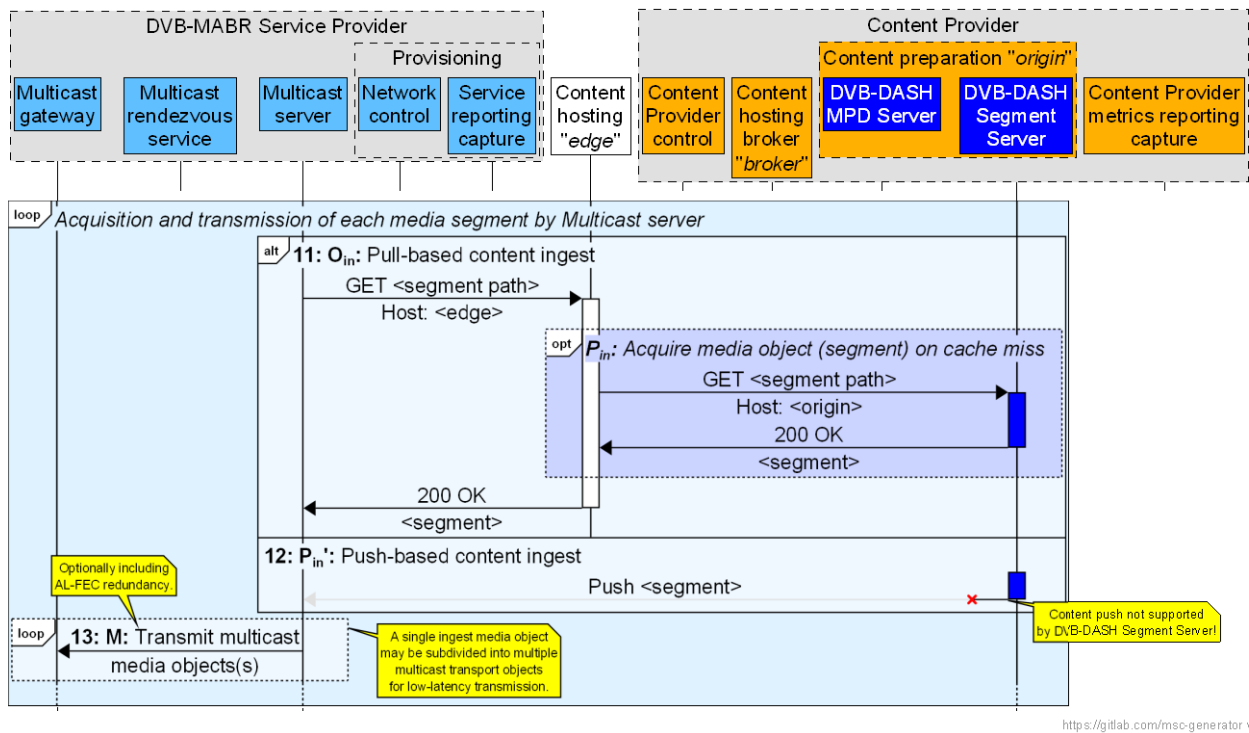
DVB-MABR Service Provider

Provisioning

Multicast gateway

Multicast rendezvous service

Multicast server

Network control

Service reporting capture

Content hosting "*edge*"

Content Provider

Content preparation "*origin*"

Content Provider control

Content hosting broker "*broker*"

DVB-DASH MPD Server

DVB-DASH Segment Server

Content Provider metrics reporting capture

loop *Acquisition and transmission of each media segment by Multicast server*

alt **11: $O_{in}$:** Pull-based content ingest

GET <segment path>

Host: <edge>

opt ***$P_{in}$**: Acquire media object (segment) on cache miss*

GET <segment path>

Host: <origin>

200 OK

<segment>

200 OK

<segment>

**12: $P_{in}$':** Push-based content ingest

Push <segment>

Content push not supported by DVB-DASH Segment Server!

Optionally including AL-FEC redundancy.

loop **13: M:** Transmit multicast media objects(s)

A single ingest media object may be subdivided into multiple multicast transport objects for low-latency transmission.

https://gitlab.com/msc-generator v